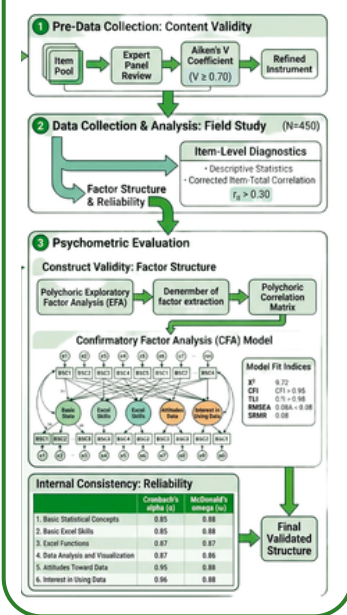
1 Pre-Data Collection: Content Validity

Item Pool

Expert Panel Review

Aiken's V Coefficient (V ≥ 0.70)

Refined Instrument

2 Data Collection & Analysis: Field Study (N=450)

Item-Level Diagnostics

• Descriptive Statistics
• Corrected Item-Total Correlation

$r_{it} > 0.30$

Factor Structure & Reliability

3 Psychometric Evaluation

Construct Validity: Factor Structure

Polychoric Exploratory Factor Analysis (EFA)

Denermber of factor extraction

Polychoric Correlation Matrix

Confirmatory Factor Analysis (CFA) Model

e1 e2 e3 e4 e5 e6 e7

BSC1 BSC2 BSC3 BSC4 BSC5 BSC1 BSC4

Basic Stats

Excel Skills

Excel Skills

Attitudes Data

Interest in Using Data

BSC1 BSC2 BSC3 BSC4 BSC5 BSC3 BSC1

e1 e2 e3 e4 e5 e6 e7

Model Fit Indices

| | |
|---|---|
| $X^2$ | 9.72 |
| CFI | CFI > 0.95 |
| TLI | 0.?i > 0.98 |
| RMSEA | 0.08A < 0.08 |
| SRMR | 0.08 |

Internal Consistency: Reliability

| | Cronbach's alpha (α) | McDonald's omega (ω) |
|---|---|---|
| 1. Basic Statistical Concepts | 0.85 | 0.88 |
| 2. Basic Excel Skills | 0.85 | 0.88 |
| 3. Excel Functions | 0.87 | 0.87 |
| 4. Data Analysis and Visualization | 0.87 | 0.86 |
| 5. Attitudes Toward Data | 0.95 | 0.88 |
| 6. Interest in Using Data | 0.96 | 0.88 |

Final Validated Structure